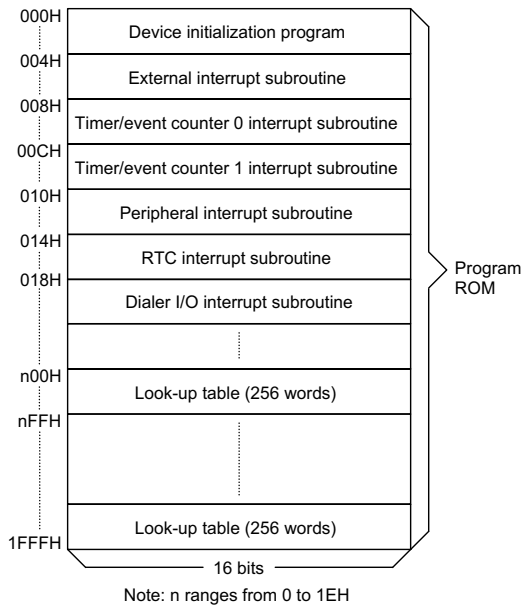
000H
Device initialization program
004H
External interrupt subroutine
008H
Timer/event counter 0 interrupt subroutine
00CH
Timer/event counter 1 interrupt subroutine
010H
Peripheral interrupt subroutine
014H
RTC interrupt subroutine
018H
Dialer I/O interrupt subroutine
n00H
Look-up table (256 words)
nFFH
1FFFH
Look-up table (256 words)
16 bits
Program ROM
Note: n ranges from 0 to 1EH